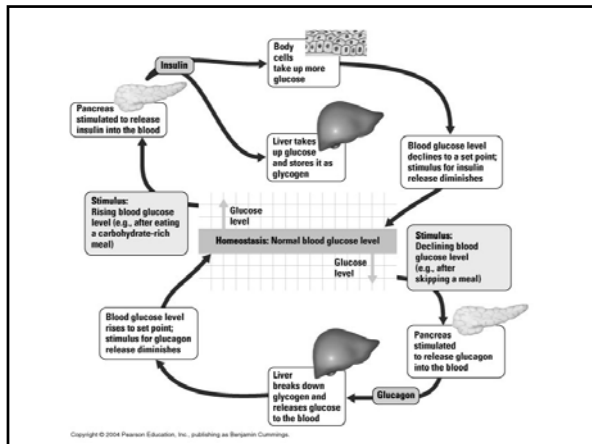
Insulin

Body cells take up more glucose

Pancreas stimulated to release insulin into the blood

Liver takes up glucose and stores it as glycogen

Blood glucose level declines to a set point; stimulus for insulin release diminishes

Stimulus: Rising blood glucose level (e.g., after eating a carbohydrate-rich meal)

Glucose level

Homeostasis: Normal blood glucose level

Glucose level

Stimulus: Declining blood glucose level (e.g., after skipping a meal)

Blood glucose level rises to set point; stimulus for glucagon release diminishes

Pancreas stimulated to release glucagon into the blood

Liver breaks down glycogen and releases glucose to the blood

Glucagon

Copyright © 2004 Pearson Education, Inc., publishing as Benjamin Cummings.